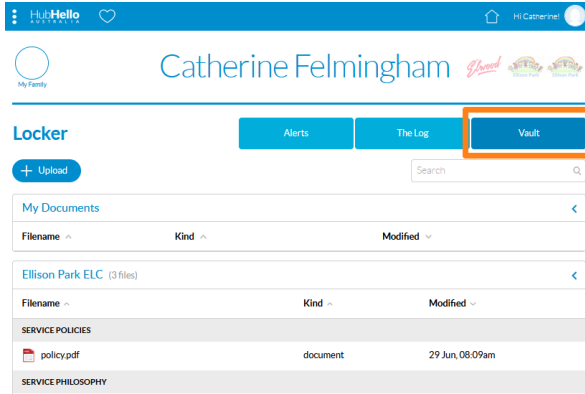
HubHello AUSTRALIA

Hi Catherine!

My Family

Catherine Felmingham

Locker

Alerts

The Log

Vault

+ Upload

Search

My Documents

| Filename | Kind | Modified |
|---|---|---|

Ellison Park ELC (3 files)

| Filename | Kind | Modified |
|---|---|---|
| SERVICE POLICIES | | |
| policy.pdf | document | 29 Jun, 08:09am |
| SERVICE PHILOSOPHY | | |